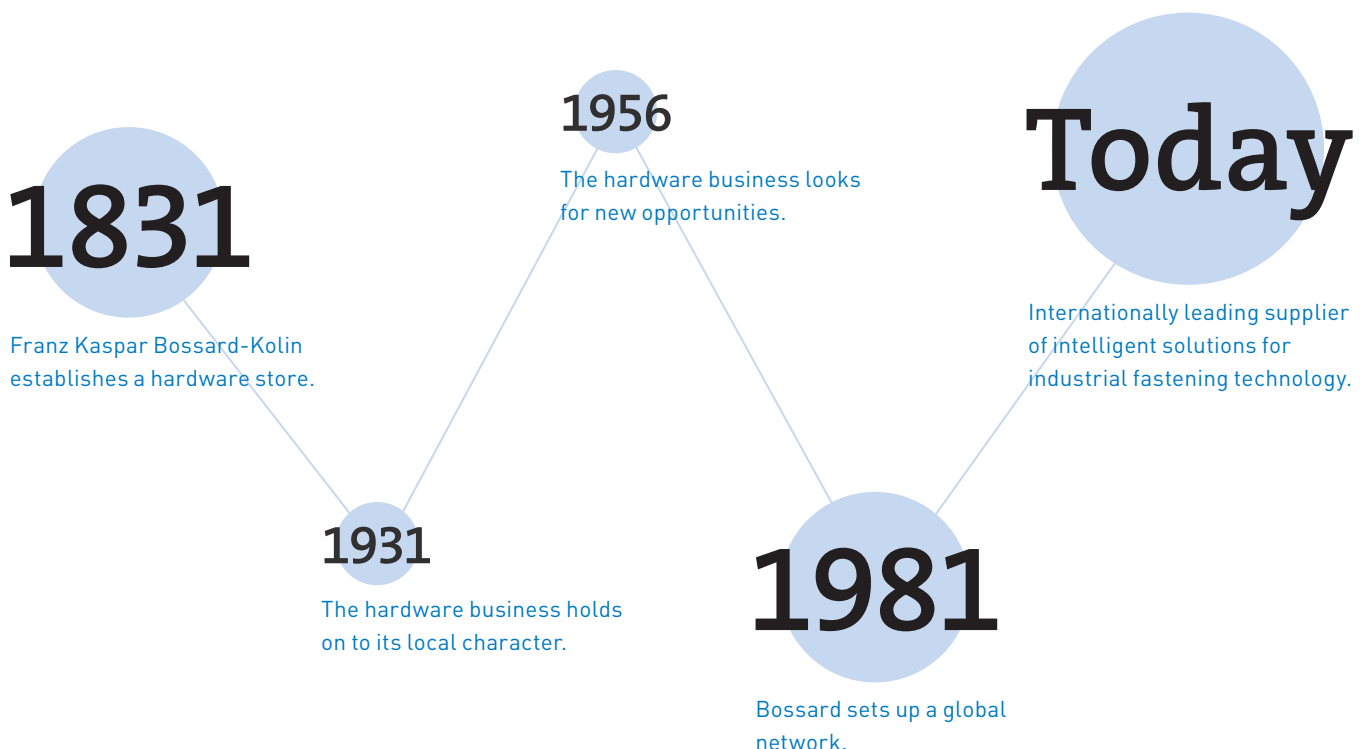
1831

Franz Kaspar Bossard-Kolin establishes a hardware store.

1931

The hardware business holds on to its local character.

1956

The hardware business looks for new opportunities.

1981

Bossard sets up a global network.

Today

Internationally leading supplier of intelligent solutions for industrial fastening technology.